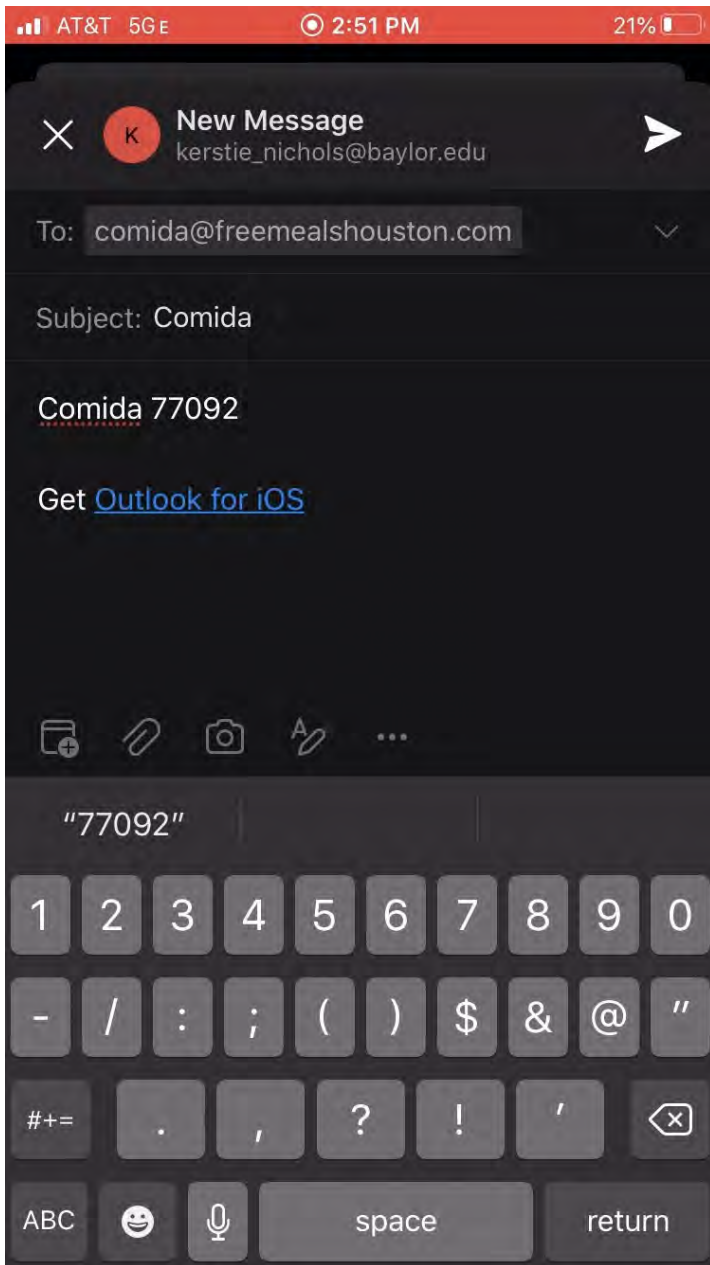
AT&T 5GE 2:51 PM 21%

K New Message
kerstie_nichols@baylor.edu

To: comida@freemealshouston.com

Subject: Comida

Comida 77092

Get Outlook for iOS

"77092"

1 2 3 4 5 6 7 8 9 0
- / : ; ( ) $ & @ "
#+= . , ? ! '
ABC space return